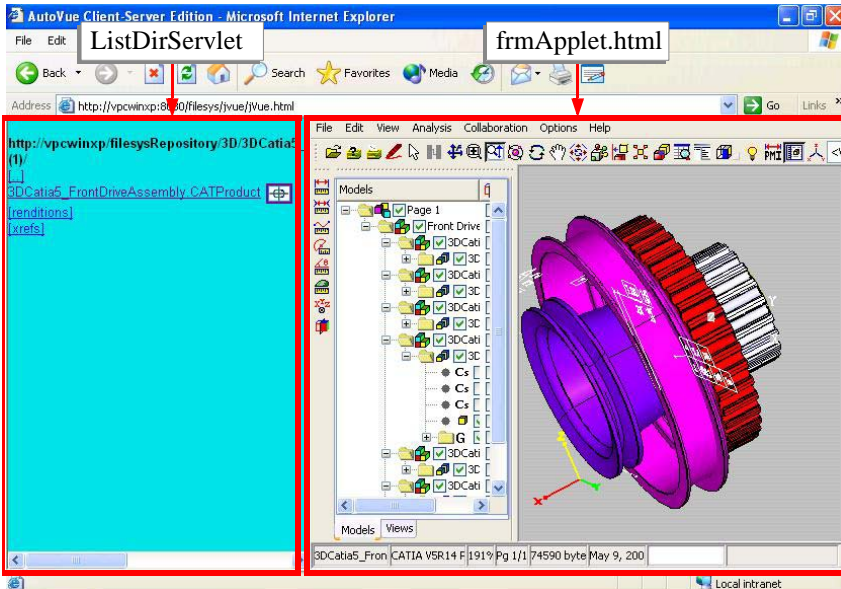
AutoVue Client-Server Edition - Microsoft Internet Explorer

File Edit

ListDirServlet

frmApplet.html

Back

Search Favorites Media

Address http://vpcwinxp:8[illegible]0/filesys/jvue/jVue.html

Go Links

http://vpcwinxp/filesysRepository/3D/3DCatia5_(1)/

[..]

3DCatia5_FrontDriveAssembly.CATProduct

[renditions]

[xrefs]

File Edit View Analysis Collaboration Options Help

Models

Page 1

Front Drive

3DCati

3D

3DCati

3D

3DCati

3D

3DCati

3D

Cs

Cs

Cs

G

3DCati

3D

3DCati

Models Views

3DCatia5_Fron CATIA V5R14 F 191% Pg 1/1 74590 byte May 9, 200

Local intranet